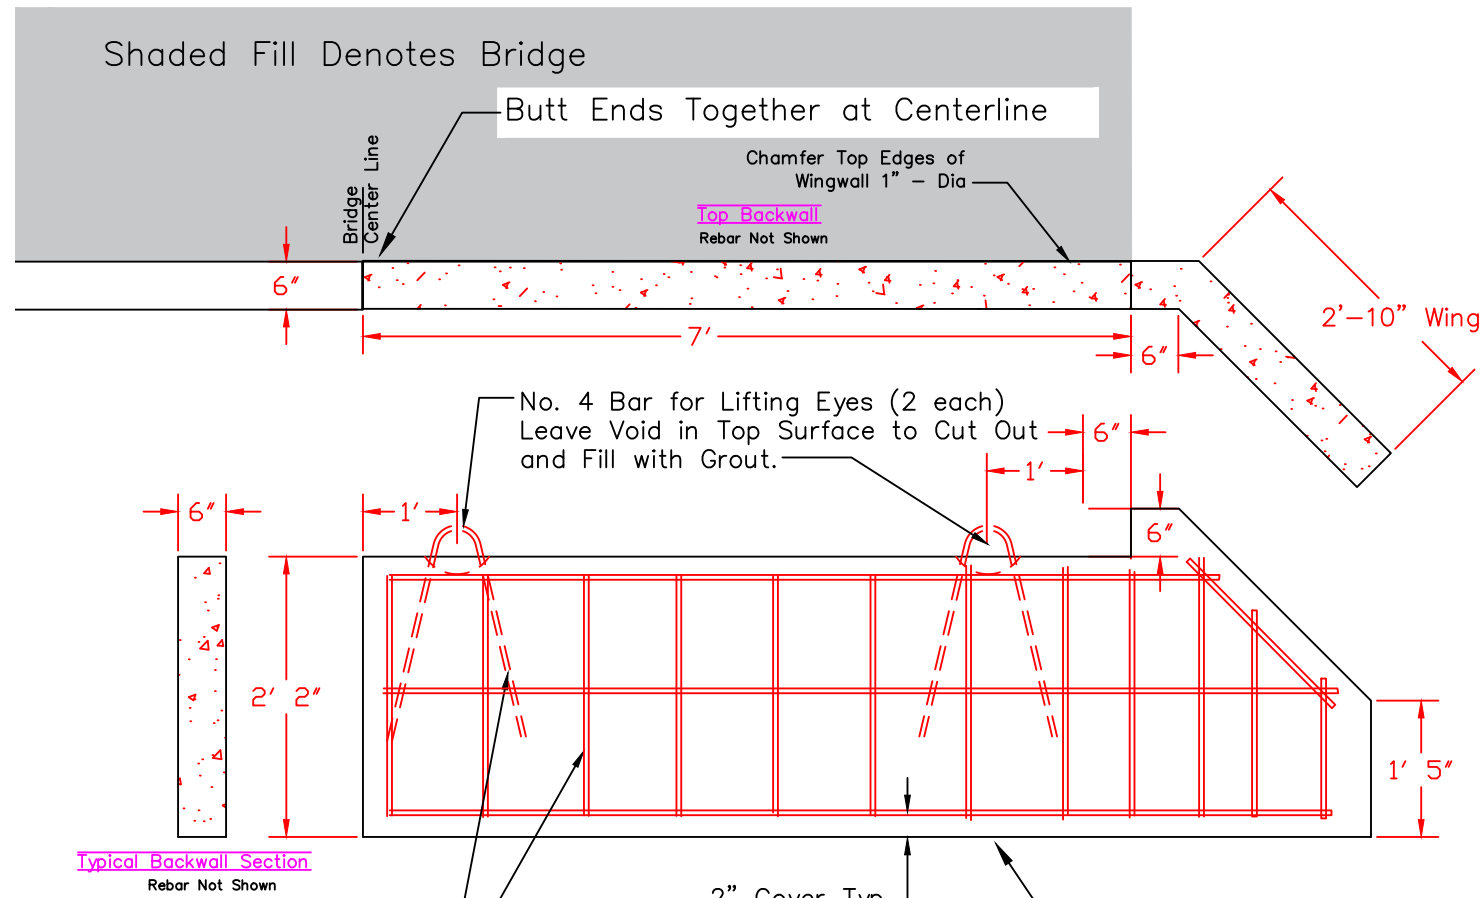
Shaded Fill Denotes Bridge

Butt Ends Together at Centerline

Bridge Center Line

Chamfer Top Edges of Wingwall 1" – Dia

Top Backwall
Rebar Not Shown

6"

7'

6"

2'–10" Wing

No. 4 Bar for Lifting Eyes (2 each)
Leave Void in Top Surface to Cut Out
and Fill with Grout.

6"

1'

6"

1'

6"

2' 2"

1' 5"

Typical Backwall Section
Rebar Not Shown

2" Cover Typ